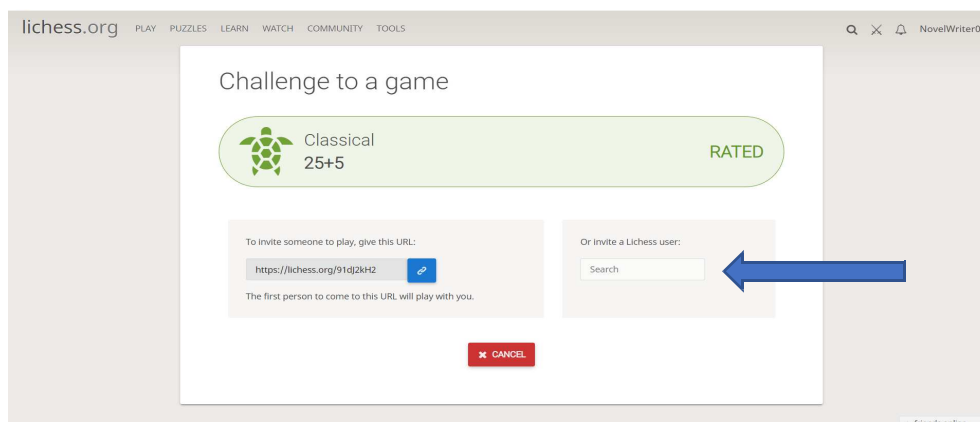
lichess.org PLAY PUZZLES LEARN WATCH COMMUNITY TOOLS

NovelWriter0

Challenge to a game

Classical
25+5

RATED

To invite someone to play, give this URL:

https://lichess.org/91dJ2kH2

The first person to come to this URL will play with you.

Or invite a Lichess user:

Search

CANCEL